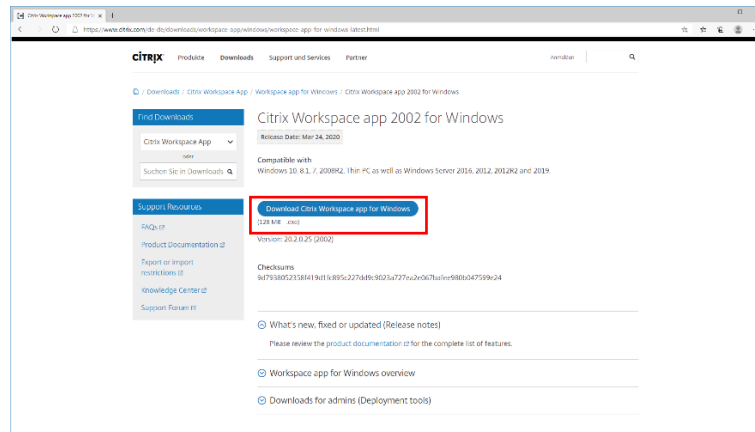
Citrix Workspace app 2002 for Wi ×

https://www.citrix.com/de-de/downloads/workspace-app/windows/workspace-app-for-windows-latest.html

CITRIX Produkte Downloads Support und Services Partner Anmelden

Downloads / Citrix Workspace App / Workspace app for Windows / Citrix Workspace app 2002 for Windows

Find Downloads

Citrix Workspace App

oder

Suchen Sie in Downloads

Support Resources

FAQs

Product Documentation

Export or import restrictions

Knowledge Center

Support Forum

Citrix Workspace app 2002 for Windows

Release Date: Mar 24, 2020

Compatible with

Windows 10, 8.1, 7, 2008R2, Thin PC as well as Windows Server 2016, 2012, 2012R2 and 2019.

Download Citrix Workspace app for Windows

(128 MB - .exe)

Version: 20.2.0.25 (2002)

Checksums

9d7938052358f419df3c895c227dd9c9025a727ea2e067fadee980b047599e24

What's new, fixed or updated (Release notes)

Please review the product documentation for the complete list of features.

Workspace app for Windows overview

Downloads for admins (Deployment tools)